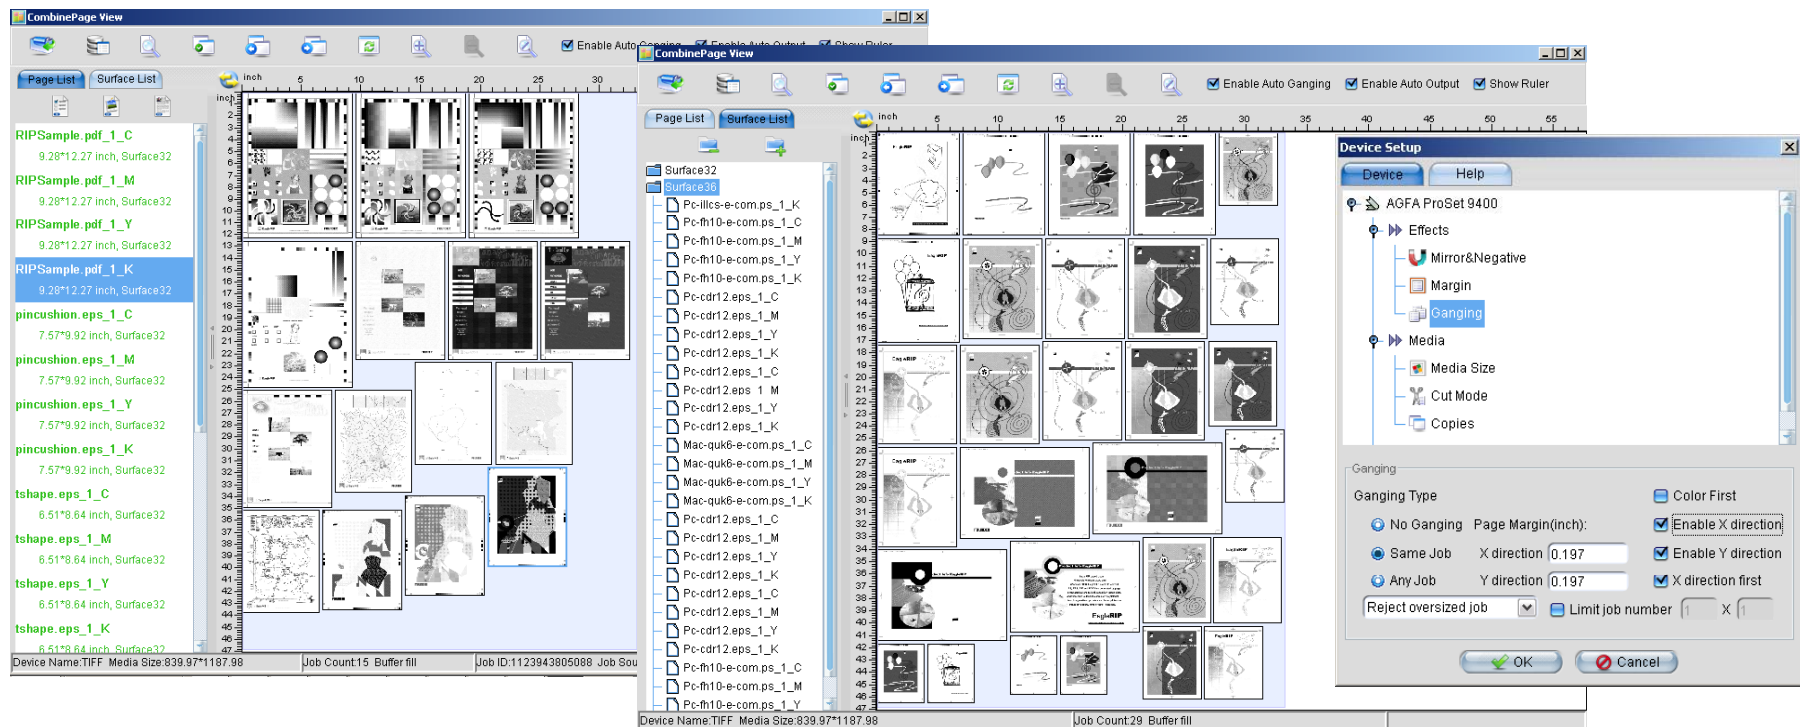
CombinePage View

Enable Auto Ganging Enable Auto Output Show Ruler

Page List Surface List

inch 5 10 15 20 25 30

RIPSample.pdf_1_C
9.28*12.27 inch, Surface32
RIPSample.pdf_1_M
9.28*12.27 inch, Surface32
RIPSample.pdf_1_Y
9.28*12.27 inch, Surface32
RIPSample.pdf_1_K
9.28*12.27 inch, Surface32
pincushion.eps_1_C
7.57*9.92 inch, Surface32
pincushion.eps_1_M
7.57*9.92 inch, Surface32
pincushion.eps_1_Y
7.57*9.92 inch, Surface32
pincushion.eps_1_K
7.57*9.92 inch, Surface32
tshape.eps_1_C
6.51*8.64 inch, Surface32
tshape.eps_1_M
6.51*8.64 inch, Surface32
tshape.eps_1_Y
6.51*8.64 inch, Surface32
tshape.eps_1_K
6.51*8.64 inch, Surface32

Device Name:TIFF Media Size:839.97*1187.98 Job Count:15 Buffer fill Job ID:1123943805088 Job Sou

CombinePage View

Enable Auto Ganging Enable Auto Output Show Ruler

Page List Surface List

inch 5 10 15 20 25 30 35 40 45 50 55

Surface32
Surface36
Pc-illcs-e-com.ps_1_K
Pc-fh10-e-com.ps_1_C
Pc-fh10-e-com.ps_1_M
Pc-fh10-e-com.ps_1_Y
Pc-fh10-e-com.ps_1_K
Pc-cdr12.eps_1_C
Pc-cdr12.eps_1_M
Pc-cdr12.eps_1_Y
Pc-cdr12.eps_1_K
Pc-cdr12.eps_1_C
Pc-cdr12.eps 1 M
Pc-cdr12.eps_1_Y
Pc-cdr12.eps_1_K
Mac-quk6-e-com.ps_1_C
Mac-quk6-e-com.ps_1_M
Mac-quk6-e-com.ps_1_Y
Mac-quk6-e-com.ps_1_K
Pc-cdr12.eps_1_C
Pc-cdr12.eps_1_M
Pc-cdr12.eps_1_Y
Pc-cdr12.eps_1_K
Pc-cdr12.eps_1_C
Pc-cdr12.eps_1_M
Pc-cdr12.eps_1_Y
Pc-cdr12.eps_1_K
Pc-fh10-e-com.ps_1_C
Pc-fh10-e-com.ps_1_M
Pc-fh10-e-com.ps_1_Y

Device Name:TIFF Media Size:839.97*1187.98 Job Count:29 Buffer fill

Device Setup

Device Help

AGFA ProSet 9400
Effects
Mirror&Negative
Margin
Ganging
Media
Media Size
Cut Mode
Copies

Ganging
Ganging Type
No Ganging
Same Job
Any Job
Page Margin(inch):
X direction 0.197
Y direction 0.197
Color First
Enable X direction
Enable Y direction
X direction first
Reject oversized job
Limit job number 1 X 1

OK Cancel